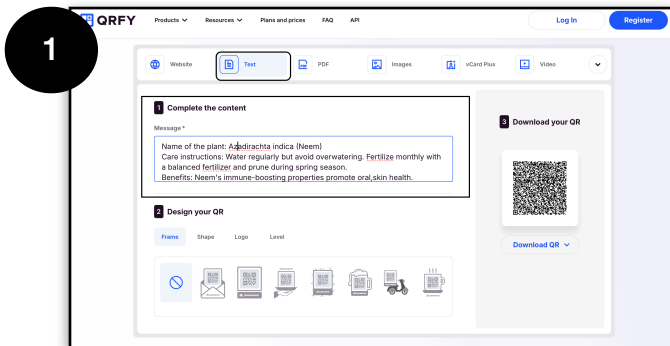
1

QRFY Products Resources Plans and prices FAQ API Log In Register

Website Text PDF Images vCard Plus Video

1 Complete the content

Message *

Name of the plant: Azadirachta indica (Neem)
Care instructions: Water regularly but avoid overwatering. Fertilize monthly with a balanced fertilizer and prune during spring season.
Benefits: Neem's immune-boosting properties promote oral,skin health.

2 Design your QR

Frame Shape Logo Level

3 Download your QR

Download QR